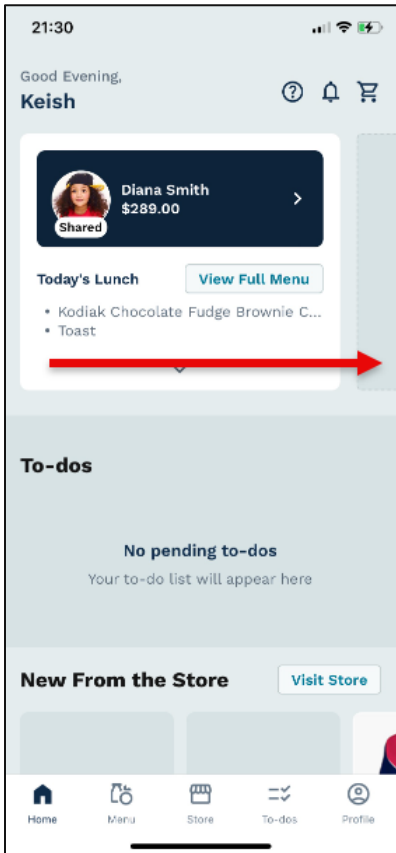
21:30

Good Evening,
Keish

Shared
Diana Smith
$289.00

Today's Lunch
View Full Menu

• Kodiak Chocolate Fudge Brownie C...
• Toast

To-dos

No pending to-dos
Your to-do list will appear here

New From the Store
Visit Store

Home
Menu
Store
To-dos
Profile